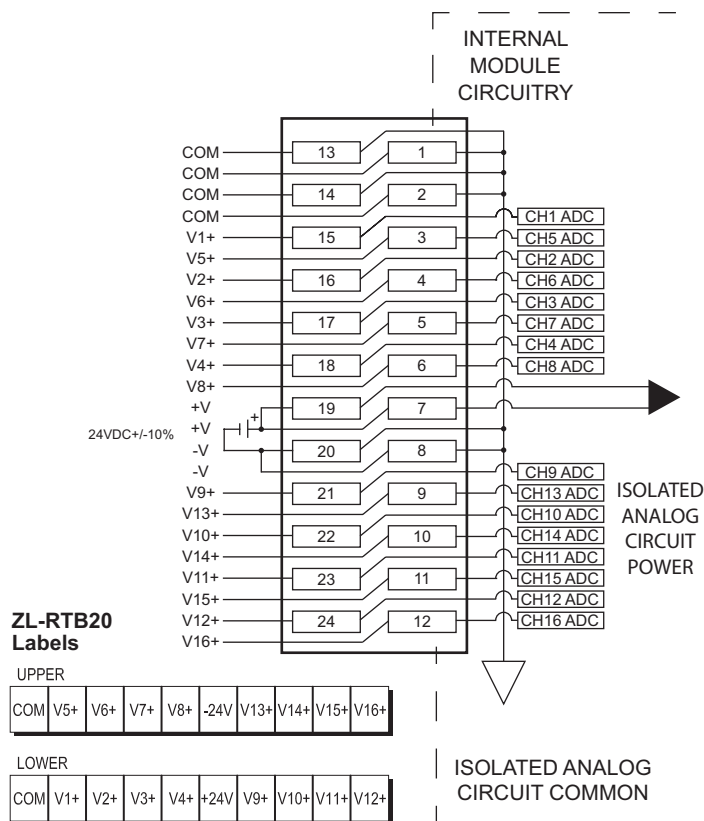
INTERNAL MODULE CIRCUITRY

COM
COM
COM
COM
V1+
V5+
V2+
V6+
V3+
V7+
V4+
V8+
+V
+V
-V
-V
V9+
V13+
V10+
V14+
V11+
V15+
V12+
V16+

24VDC+/-10%

+

13
1
14
2
15
3
16
4
17
5
18
6
19
7
20
8
21
9
22
10
23
11
24
12

CH1 ADC
CH5 ADC
CH2 ADC
CH6 ADC
CH3 ADC
CH7 ADC
CH4 ADC
CH8 ADC
CH9 ADC
CH13 ADC
CH10 ADC
CH14 ADC
CH11 ADC
CH15 ADC
CH12 ADC
CH16 ADC

ISOLATED ANALOG CIRCUIT POWER

ZL-RTB20 Labels

UPPER

| COM | V5+ | V6+ | V7+ | V8+ | -24V | V13+ | V14+ | V15+ | V16+ |
|---|---|---|---|---|---|---|---|---|---|

LOWER

| COM | V1+ | V2+ | V3+ | V4+ | +24V | V9+ | V10+ | V11+ | V12+ |
|---|---|---|---|---|---|---|---|---|---|

ISOLATED ANALOG CIRCUIT COMMON